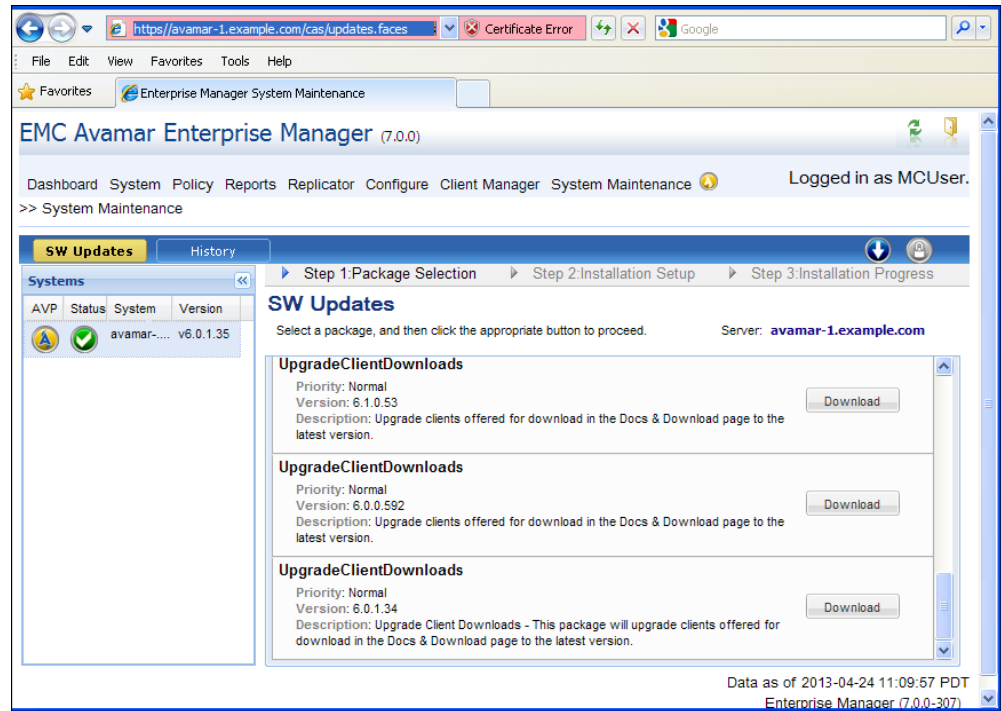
https://avamar-1.example.com/cas/updates.faces
Certificate Error
Google

File Edit View Favorites Tools Help

Favorites
Enterprise Manager System Maintenance

EMC Avamar Enterprise Manager (7.0.0)

Dashboard System Policy Reports Replicator Configure Client Manager System Maintenance

Logged in as MCUser.

>> System Maintenance

SW Updates History

Systems

| AVP | Status | System | Version |
|---|---|---|---|
| | | avamar-.... | v6.0.1.35 |

Step 1:Package Selection Step 2:Installation Setup Step 3:Installation Progress

SW Updates

Select a package, and then click the appropriate button to proceed.

Server: avamar-1.example.com

UpgradeClientDownloads
Priority: Normal
Version: 6.1.0.53
Description: Upgrade clients offered for download in the Docs & Download page to the latest version.
Download

UpgradeClientDownloads
Priority: Normal
Version: 6.0.0.592
Description: Upgrade clients offered for download in the Docs & Download page to the latest version.
Download

UpgradeClientDownloads
Priority: Normal
Version: 6.0.1.34
Description: Upgrade Client Downloads - This package will upgrade clients offered for download in the Docs & Download page to the latest version.
Download

Data as of 2013-04-24 11:09:57 PDT
Enterprise Manager (7.0.0-307)